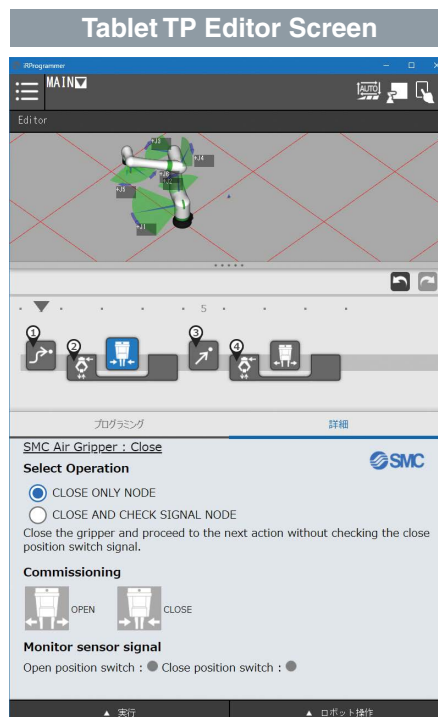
Tablet TP Editor Screen

iRProgrammer

MAIN

AUTO

Editor

J3

J4

J5

J6

J1

5

1

2

3

4

プログラミング

詳細

SMC Air Gripper : Close

SMC

Select Operation

CLOSE ONLY NODE

CLOSE AND CHECK SIGNAL NODE

Close the gripper and proceed to the next action without checking the close position switch signal.

Commissioning

OPEN

CLOSE

Monitor sensor signal

Open position switch : ● Close position switch : ●

▲ 実行

▲ ロボット操作